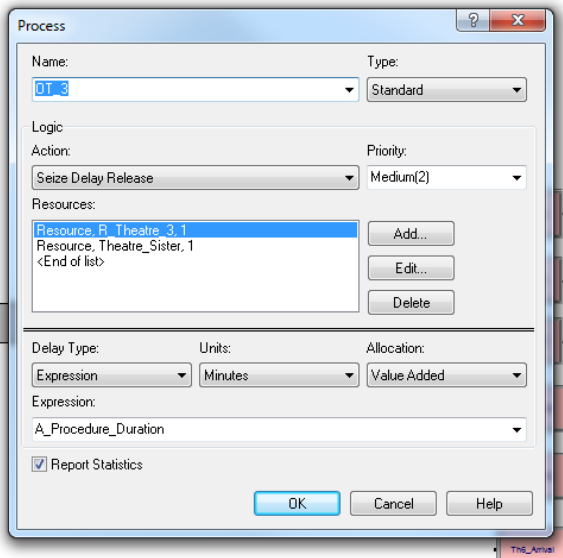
Process

?

X

Name:

OT_3

Type:

Standard

Logic

Action:

Seize Delay Release

Priority:

Medium(2)

Resources:

Resource, R_Theatre_3, 1
Resource, Theatre_Sister, 1
<End of list>

Add...

Edit...

Delete

Delay Type:

Expression

Units:

Minutes

Allocation:

Value Added

Expression:

A_Procedure_Duration

Report Statistics

OK

Cancel

Help

Th6_Arrival